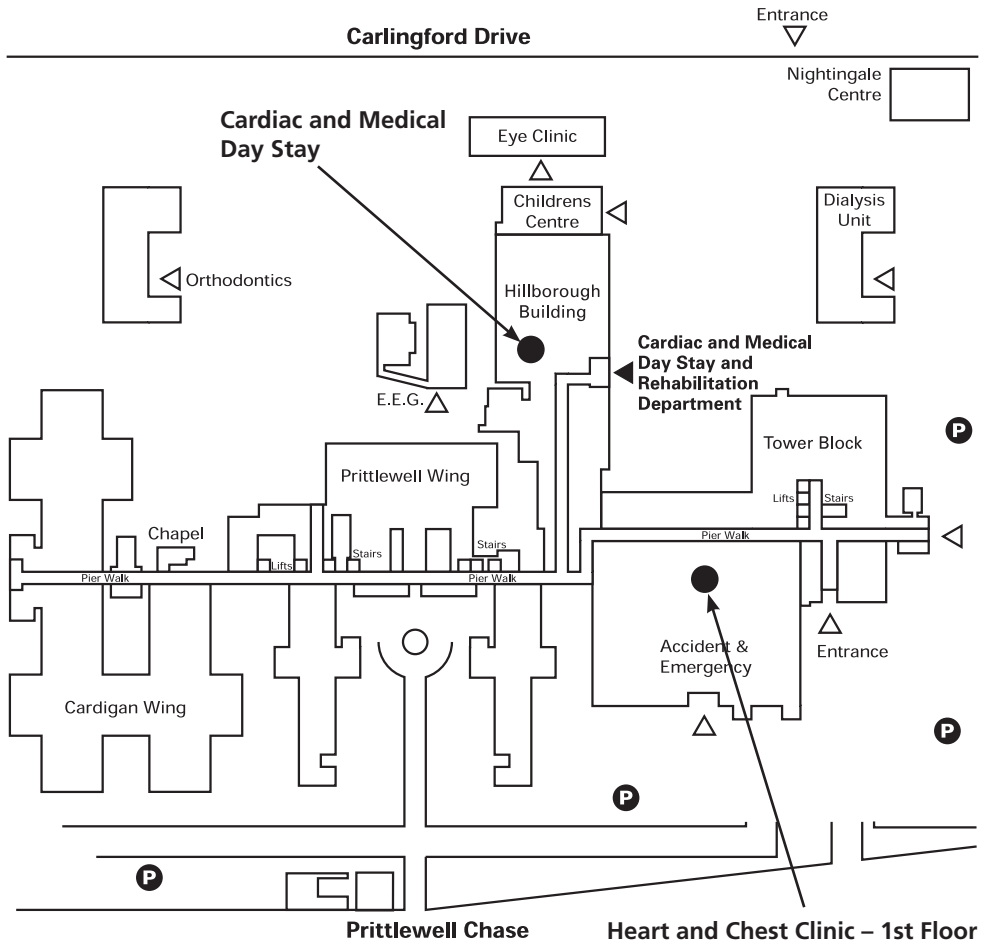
Entrance

Carlingford Drive

Nightingale Centre

Cardiac and Medical Day Stay

Eye Clinic

Childrens Centre

Dialysis Unit

Orthodontics

Hillborough Building

Cardiac and Medical Day Stay and Rehabilitation Department

E.E.G.

Tower Block

P

Prittlewell Wing

Lifts

Stairs

Chapel

Stairs

Pier Walk

Lifts

Stairs

Pier Walk

Pier Walk

Accident & Emergency

Entrance

Cardigan Wing

P

P

P

Prittlewell Chase

Heart and Chest Clinic – 1st Floor